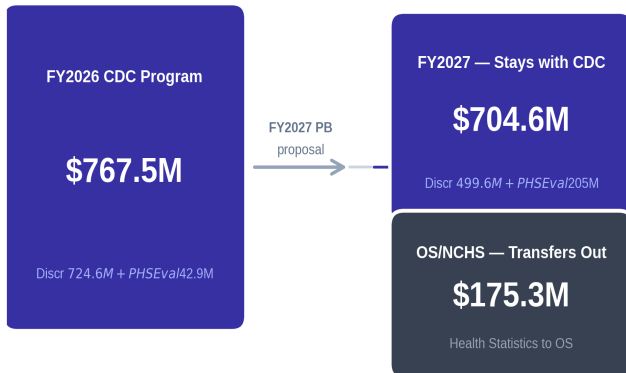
FY2026 CDC Program

$767.5M

Discr 724.6$M + PHSEval$42.9M

FY2027 PB
proposal

FY2027 — Stays with CDC

$704.6M

Discr 499.6$M + PHSEval$205M

OS/NCHS — Transfers Out

$175.3M

Health Statistics to OS